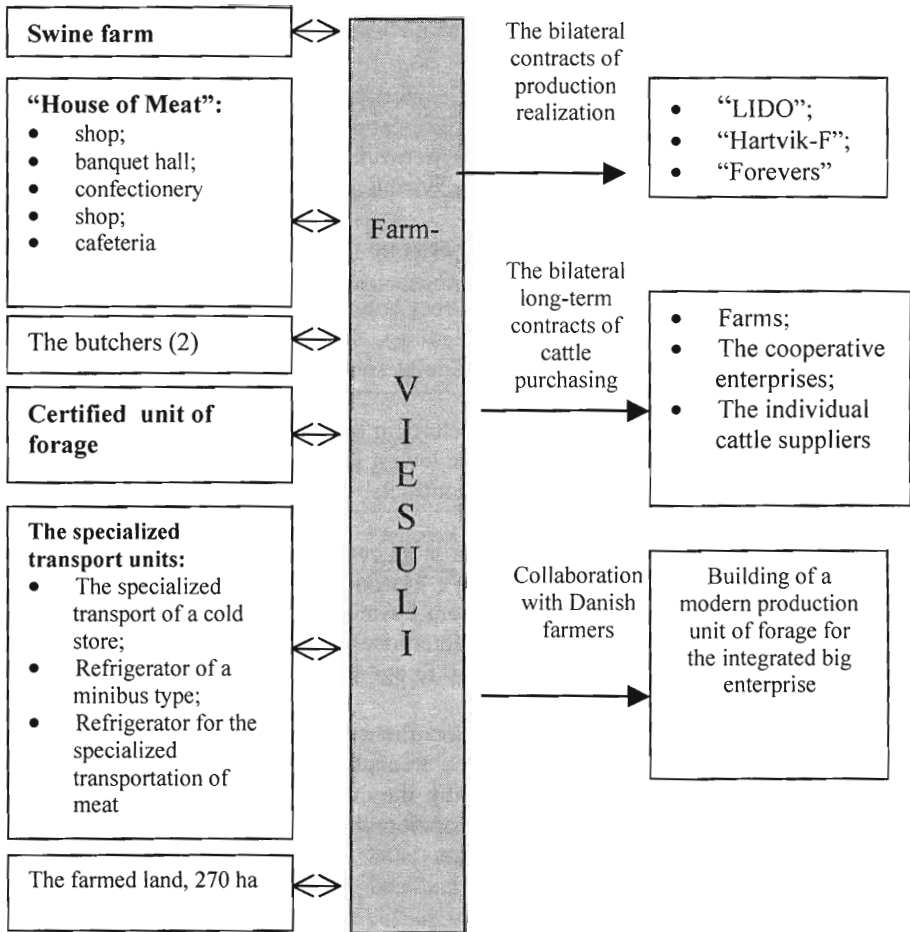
**Swine farm**

**"House of Meat":**
- shop;
- banquet hall;
- confectionery
- shop;
- cafeteria

The butchers (2)

**Certified unit of forage**

**The specialized transport units:**
- The specialized transport of a cold store;
- Refrigerator of a minibus type;
- Refrigerator for the specialized transportation of meat

The farmed land, 270 ha

Farm-

V I E S U L I

The bilateral contracts of production realization

- "LIDO";
- "Hartvik-F";
- "Forevers"

The bilateral long-term contracts of cattle purchasing

- Farms;
- The cooperative enterprises;
- The individual cattle suppliers

Collaboration with Danish farmers

Building of a modern production unit of forage for the integrated big enterprise